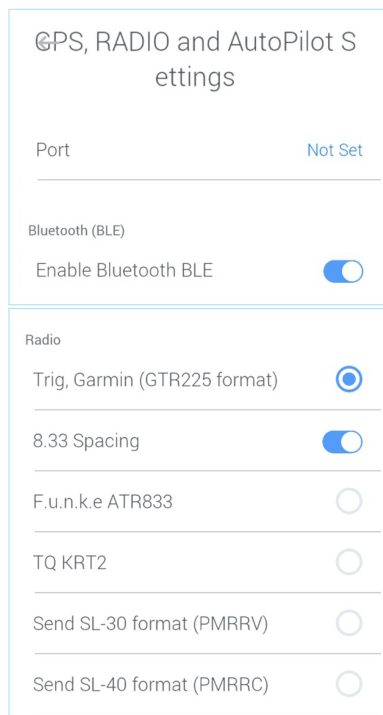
GPS, RADIO and AutoPilot Settings

Port

Not Set

Bluetooth (BLE)

Enable Bluetooth BLE

Radio

Trig, Garmin (GTR225 format)

8.33 Spacing

F.u.n.k.e ATR833

TQ KRT2

Send SL-30 format (PMRRV)

Send SL-40 format (PMRRC)